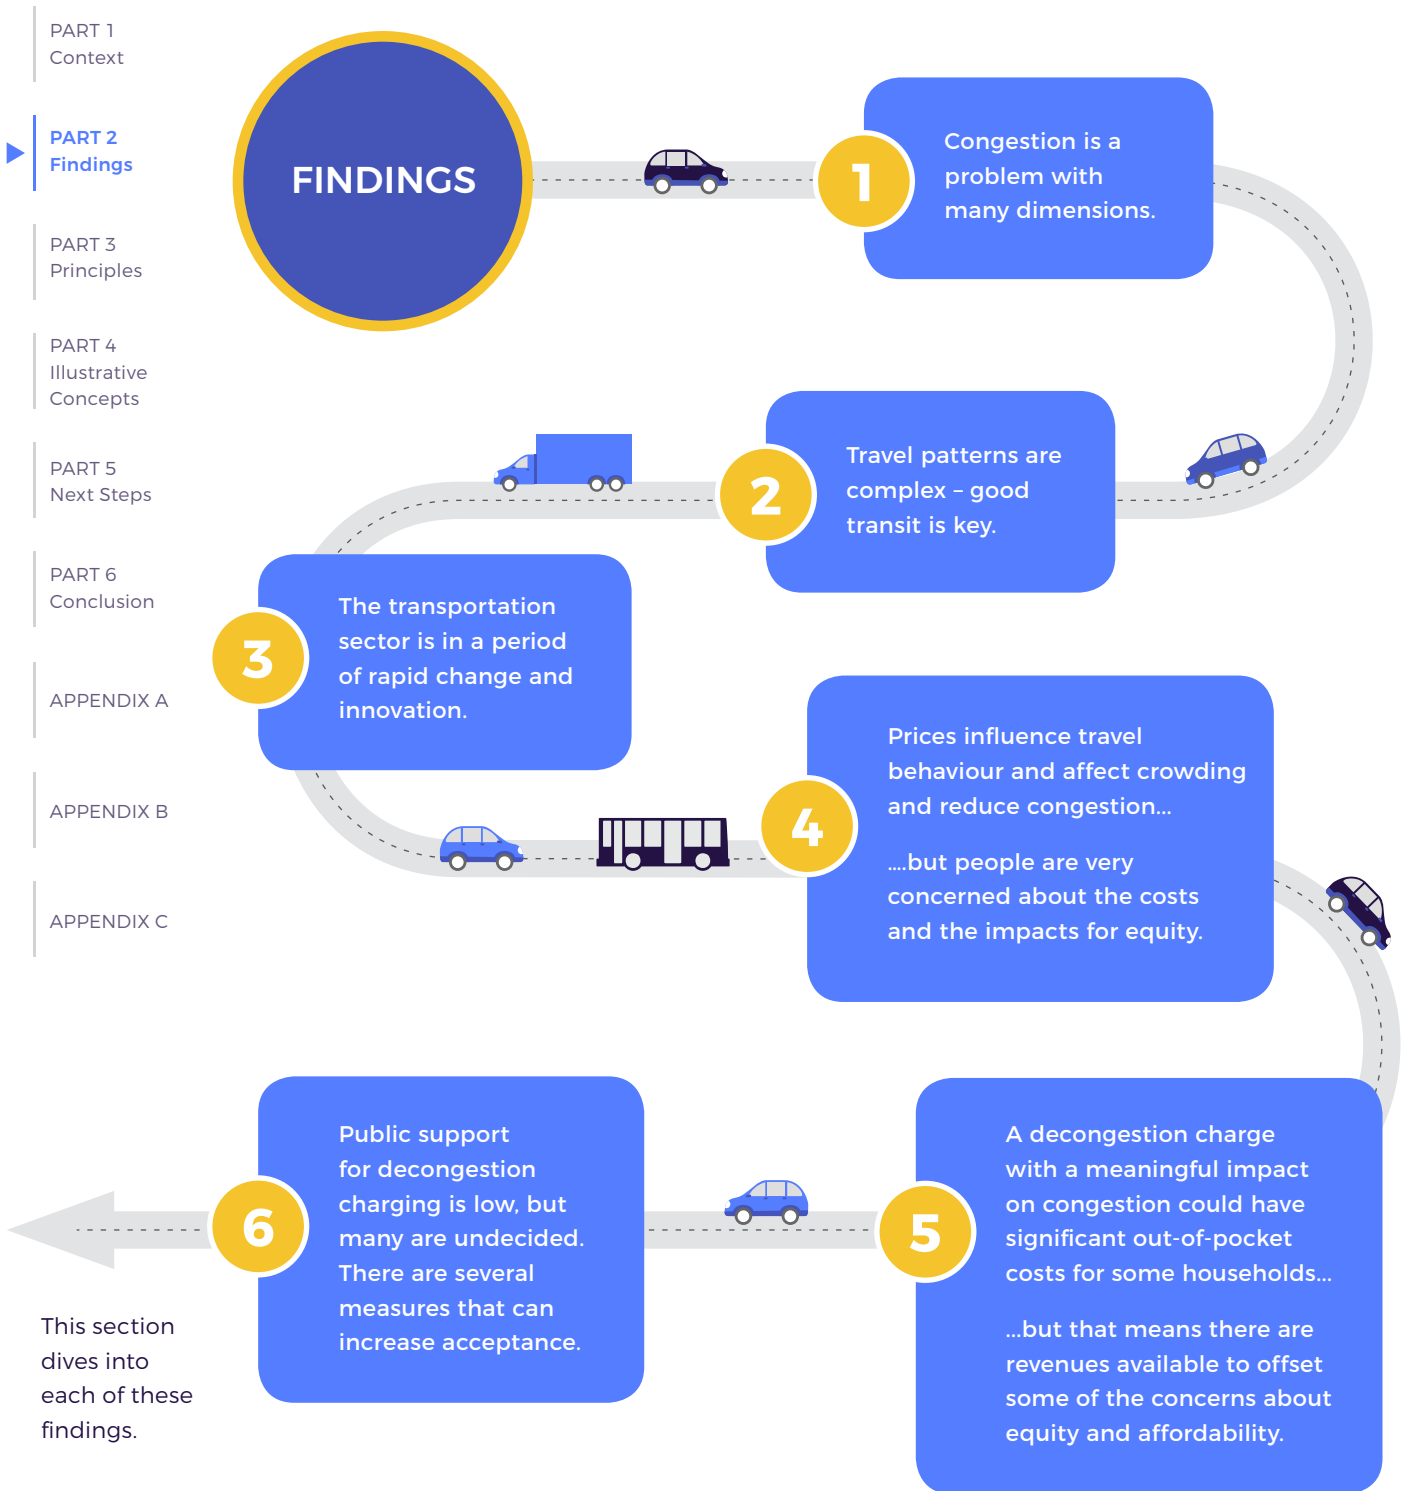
PART 1
Context

PART 2
Findings

PART 3
Principles

PART 4
Illustrative
Concepts

PART 5
Next Steps

PART 6
Conclusion

APPENDIX A

APPENDIX B

APPENDIX C

FINDINGS

1

Congestion is a problem with many dimensions.

2

Travel patterns are complex – good transit is key.

3

The transportation sector is in a period of rapid change and innovation.

4

Prices influence travel behaviour and affect crowding and reduce congestion...

....but people are very concerned about the costs and the impacts for equity.

5

A decongestion charge with a meaningful impact on congestion could have significant out-of-pocket costs for some households...

...but that means there are revenues available to offset some of the concerns about equity and affordability.

6

Public support for decongestion charging is low, but many are undecided. There are several measures that can increase acceptance.

This section dives into each of these findings.